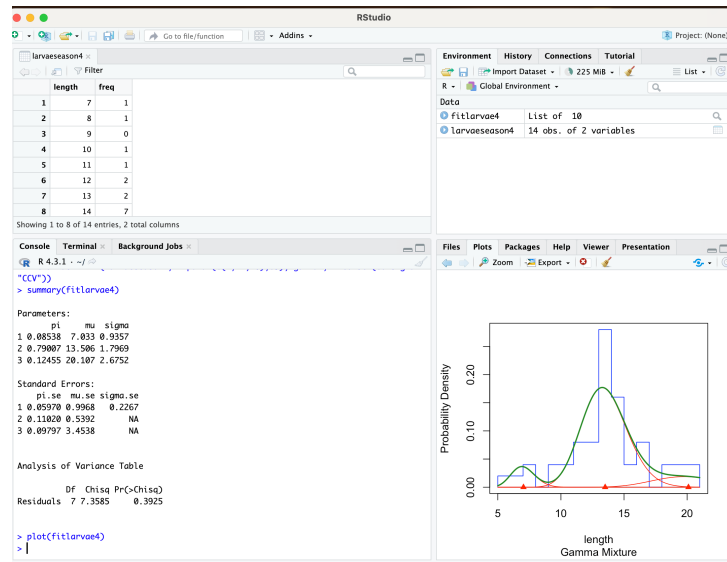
RStudio

Go to file/function | Addins | Project: (None)

larvaeseason4 ×

Filter

| | length | freq |
|---|---|---|
| 1 | 7 | 1 |
| 2 | 8 | 1 |
| 3 | 9 | 0 |
| 4 | 10 | 1 |
| 5 | 11 | 1 |
| 6 | 12 | 2 |
| 7 | 13 | 2 |
| 8 | 14 | 7 |

Showing 1 to 8 of 14 entries, 2 total columns

Environment | History | Connections | Tutorial

Import Dataset | 225 MiB | List

R | Global Environment

Data

fitlarvae4 List of 10

larvaeseason4 14 obs. of 2 variables

Console | Terminal × | Background Jobs ×

R 4.3.1 · ~/

"CCV"))

> summary(fitlarvae4)

Parameters:
       pi     mu  sigma
1 0.08538  7.033 0.9357
2 0.79007 13.506 1.7969
3 0.12455 20.107 2.6752

Standard Errors:
    pi.se  mu.se sigma.se
1 0.05970 0.9968   0.2267
2 0.11020 0.5392       NA
3 0.09797 3.4538       NA

Analysis of Variance Table

          Df  Chisq Pr(>Chisq)
Residuals  7 7.3585     0.3925

> plot(fitlarvae4)
>

Files | Plots | Packages | Help | Viewer | Presentation

Zoom | Export

Probability Density

0.00 0.10 0.20

5 10 15 20

length
Gamma Mixture